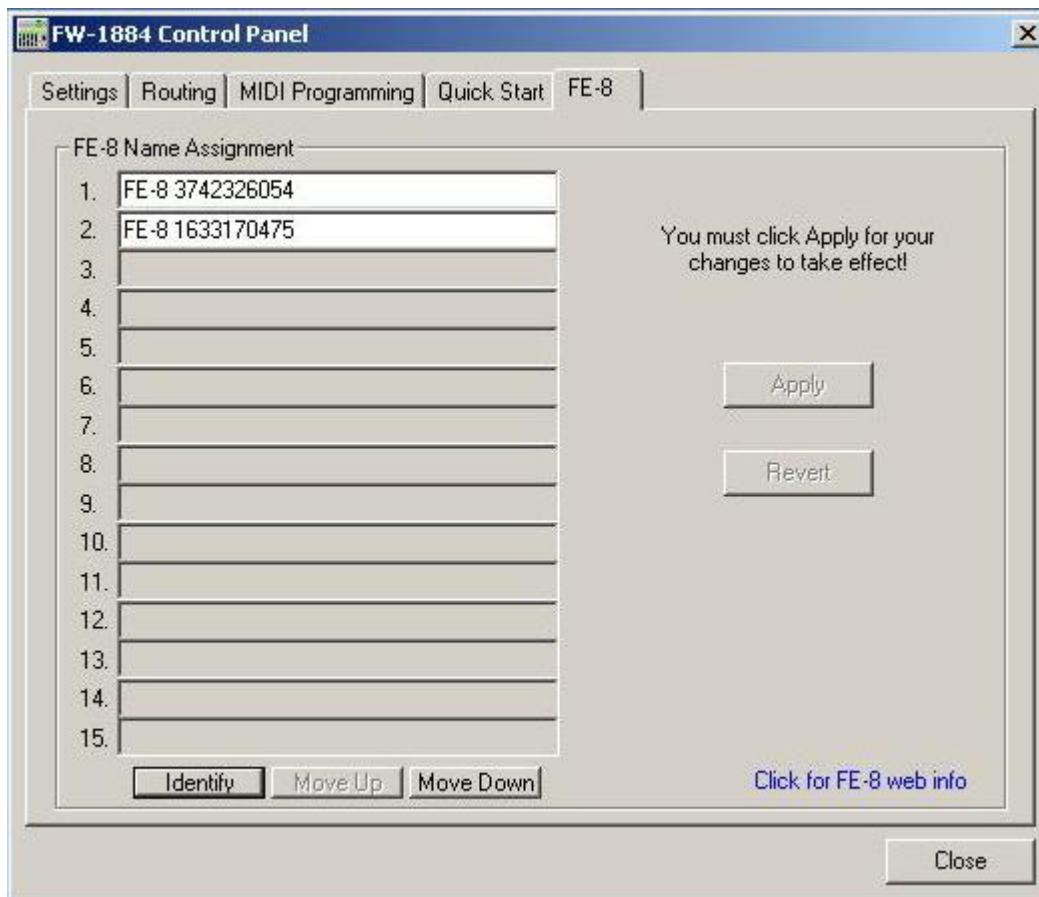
FW-1884 Control Panel

Settings | Routing | MIDI Programming | Quick Start | FE-8

FE-8 Name Assignment

1. FE-8 3742326054
2. FE-8 1633170475
3.
4.
5.
6.
7.
8.
9.
10.
11.
12.
13.
14.
15.

Identify | Move Up | Move Down

You must click Apply for your changes to take effect!

Apply

Revert

Click for FE-8 web info

Close